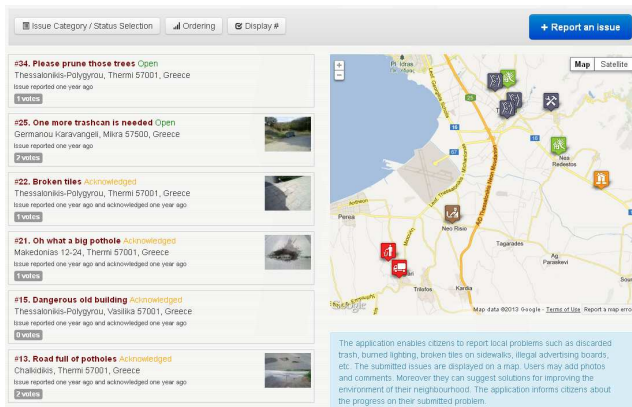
Issue Category / Status Selection
Ordering
Display #
+ Report an issue

#34. Please prune those trees Open
Thessalonikis-Polygyrou, Thermi 57001, Greece
Issue reported one year ago
1 votes

#25. One more trashcan is needed Open
Germanou Karavangeli, Mikra 57500, Greece
Issue reported one year ago
2 votes

#22. Broken tiles Acknowledged
Thessalonikis-Polygyrou, Thermi 57001, Greece
Issue reported one year ago and acknowledged one year ago
1 votes

#21. Oh what a big pothole Acknowledged
Makedonias 12-24, Thermi 57001, Greece
Issue reported one year ago and acknowledged one year ago
1 votes

#15. Dangerous old building Acknowledged
Thessalonikis-Polygyrou, Vasilika 57001, Greece
Issue reported one year ago and acknowledged one year ago
0 votes

#13. Road full of potholes Acknowledged
Chalkidikis, Thermi 57001, Greece
Issue reported one year ago and acknowledged one year ago
2 votes

Map
Satellite
Nea Redestos
Neo Risio
Tagarades
Agia Paraskevi
Peraia
Trilofos
Kamia
Map data ©2013 Google - Terms of Use Report a map error

The application enables citizens to report local problems such as discarded trash, burned lighting, broken tiles on sidewalks, illegal advertising boards, etc. The submitted issues are displayed on a map. Users may add photos and comments. Moreover they can suggest solutions for improving the environment of their neighbourhood. The application informs citizens about the progress on their submitted problem.